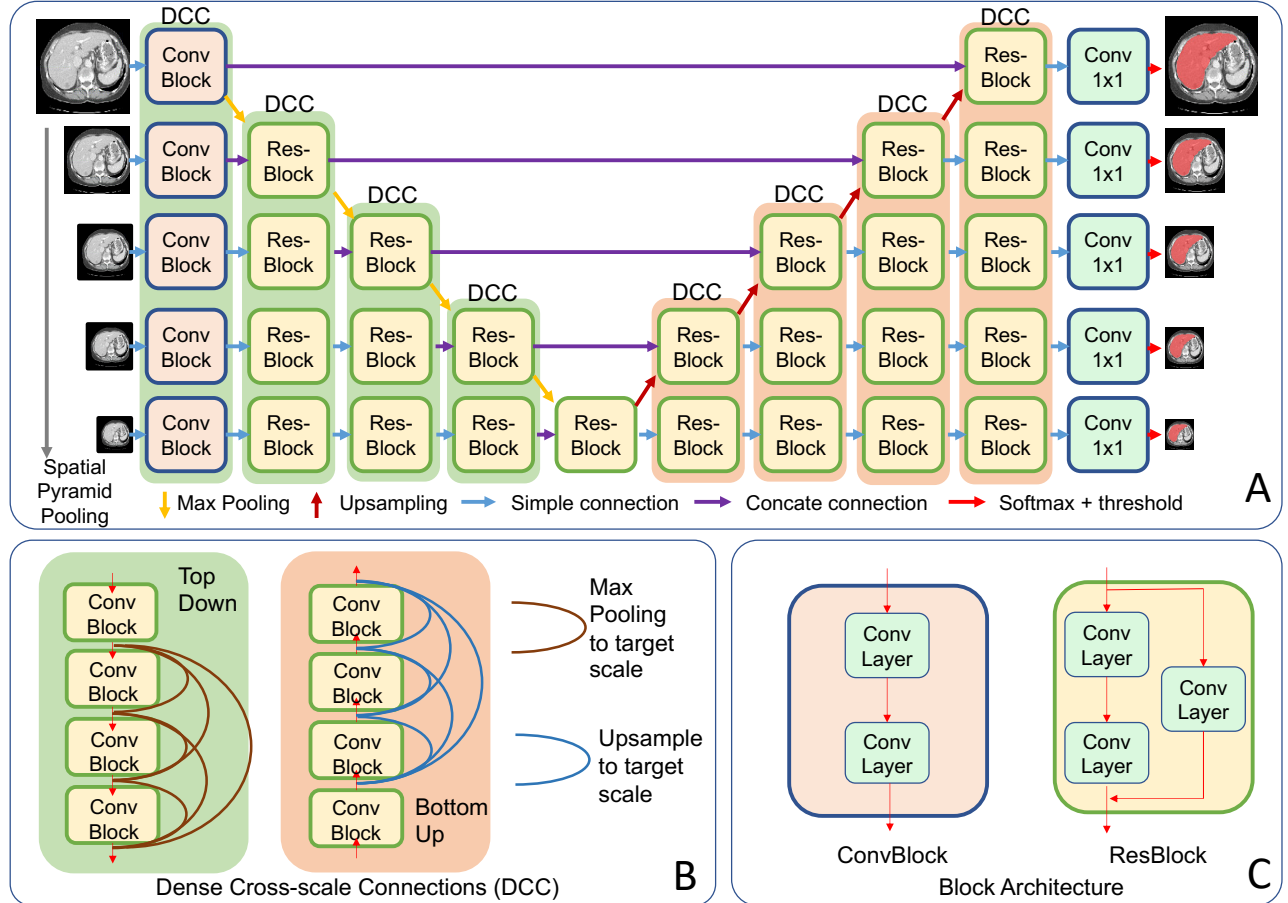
DCC

Conv Block

Conv Block

Conv Block

Conv Block

Conv Block

DCC

Res-Block

Res-Block

Res-Block

Res-Block

DCC

Res-Block

Res-Block

Res-Block

DCC

Res-Block

Res-Block

Res-Block

DCC

Res-Block

Res-Block

DCC

Res-Block

Res-Block

Res-Block

DCC

Res-Block

Res-Block

Res-Block

Res-Block

DCC

Res-Block

Res-Block

Res-Block

Res-Block

Res-Block

Conv 1x1

Conv 1x1

Conv 1x1

Conv 1x1

Conv 1x1

Spatial Pyramid Pooling

Max Pooling Upsampling Simple connection Concate connection Softmax + threshold

A

Top Down

Conv Block

Conv Block

Conv Block

Conv Block

Conv Block

Conv Block

Conv Block

Conv Block

Bottom Up

Max Pooling to target scale

Upsample to target scale

Dense Cross-scale Connections (DCC)

B

Conv Layer

Conv Layer

ConvBlock

Conv Layer

Conv Layer

Conv Layer

ResBlock

Block Architecture

C